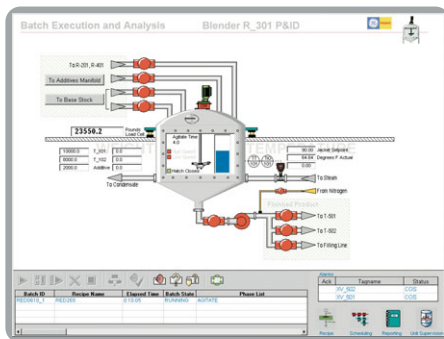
Batch Execution and Analysis Blender R_301 P&ID

To R-201, R-401

To Additives Manifold

To Base Stock

23550.2 Pounds Load Cell

10000.0 T_101 0.0
6000.0 T_102 0.0
2000.0 Additive 0.0

Agitate Time 4.0

Hatch Closed

90.00 Jacket Setpoint
64.64 Degrees F Actual

To Steam

From Nitrogen

To Condensate

Finished Product

To T-501

To T-502

To Filling Line

| Batch ID | Recipe Name | Elapsed Time | Batch State | Phase List |
|---|---|---|---|---|
| RED0819_1 | RED200 | 0:10:05 | RUNNING | AGITATE |

Alarms

| Ack | Tagname | Status |
|---|---|---|
| | XV_502 | COS |
| | XV_501 | COS |

Recipe Scheduling Reporting Unit Supervision